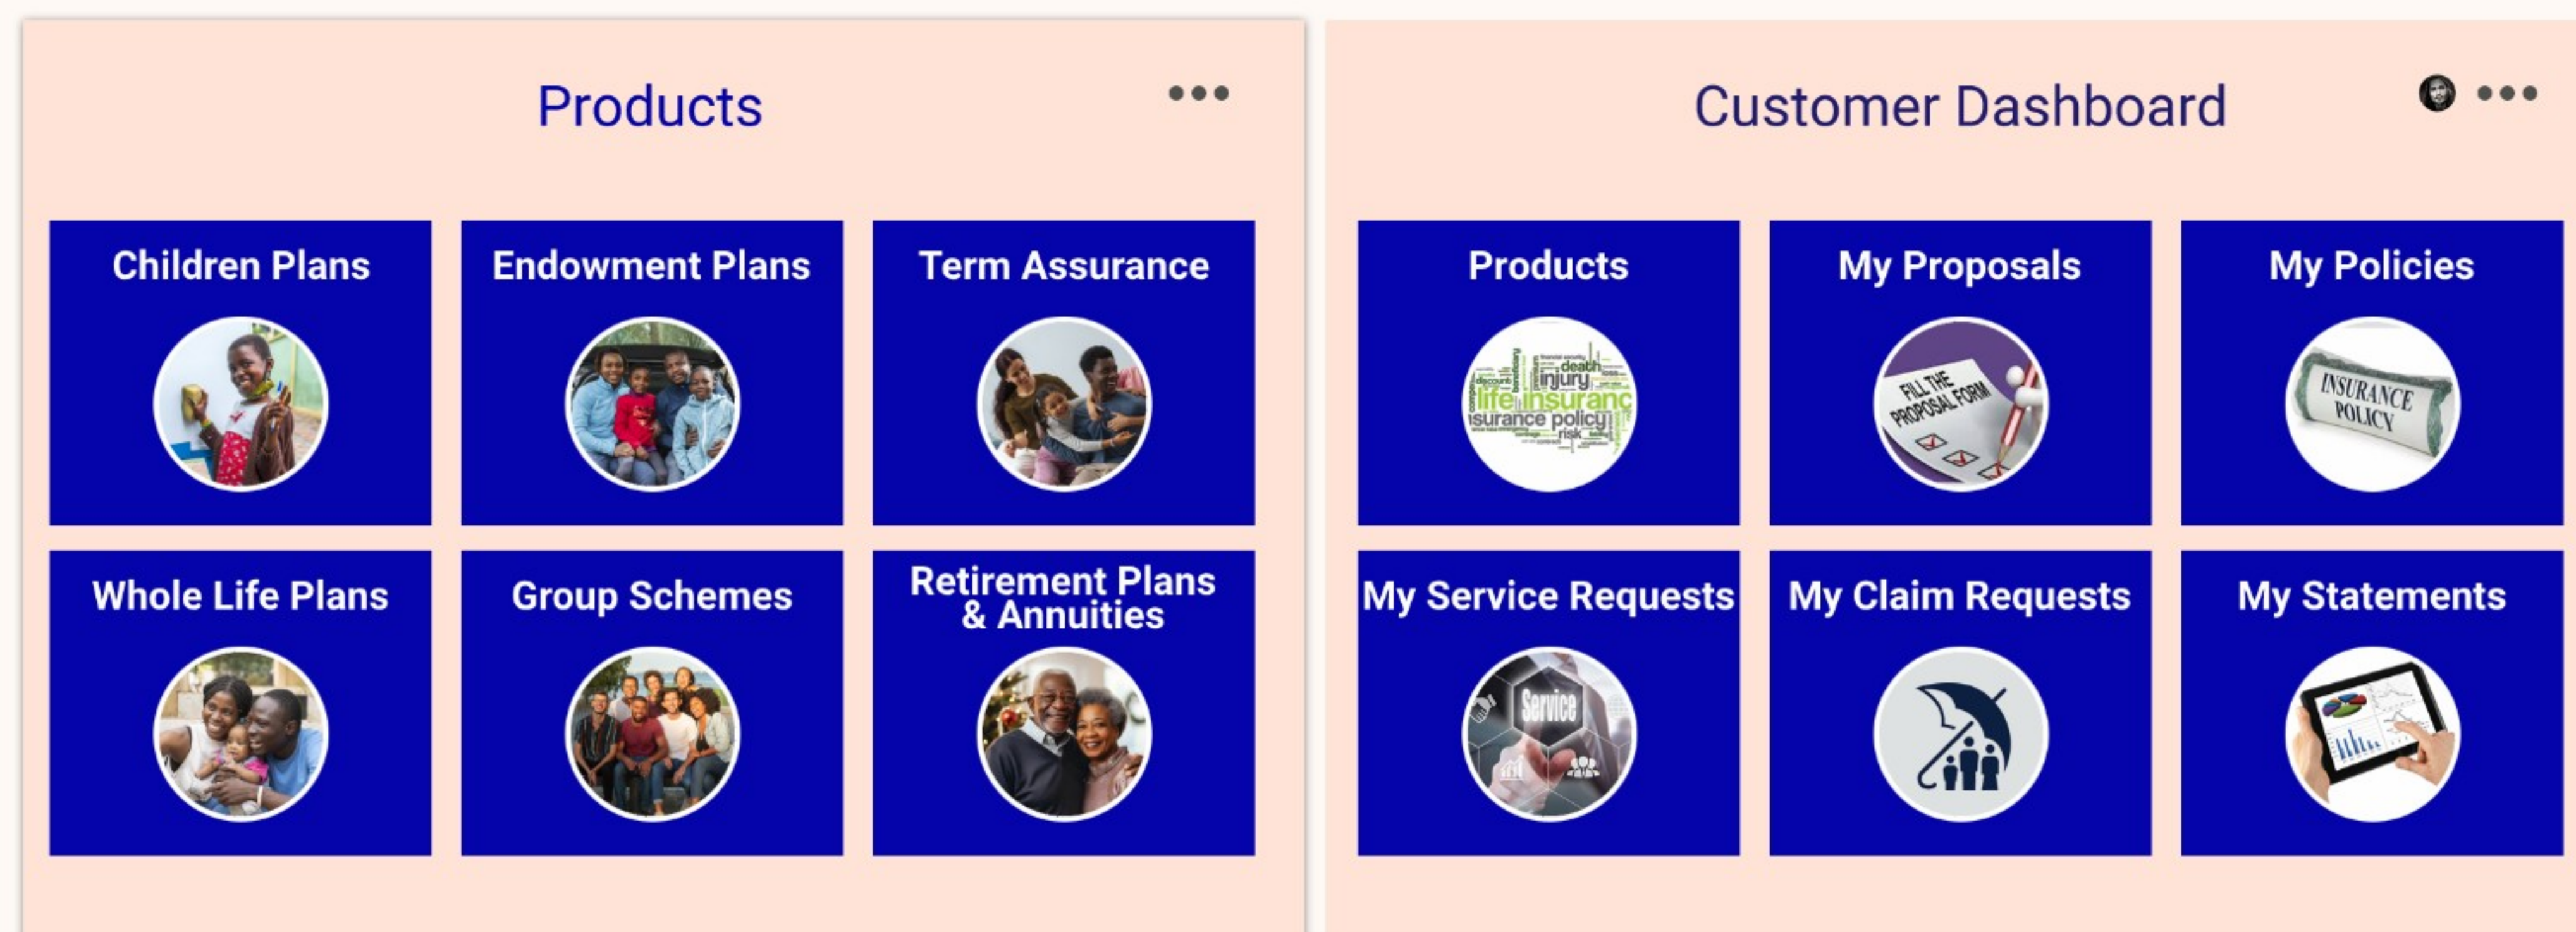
Products •••

Children Plans

Endowment Plans

Term Assurance

Whole Life Plans

Group Schemes

Retirement Plans & Annuities

Customer Dashboard •••

Products

death injury life insurance insurance policy risk

My Proposals

FILL THE PROPOSAL FORM

My Policies

INSURANCE POLICY

My Service Requests

Service

My Claim Requests

My Statements